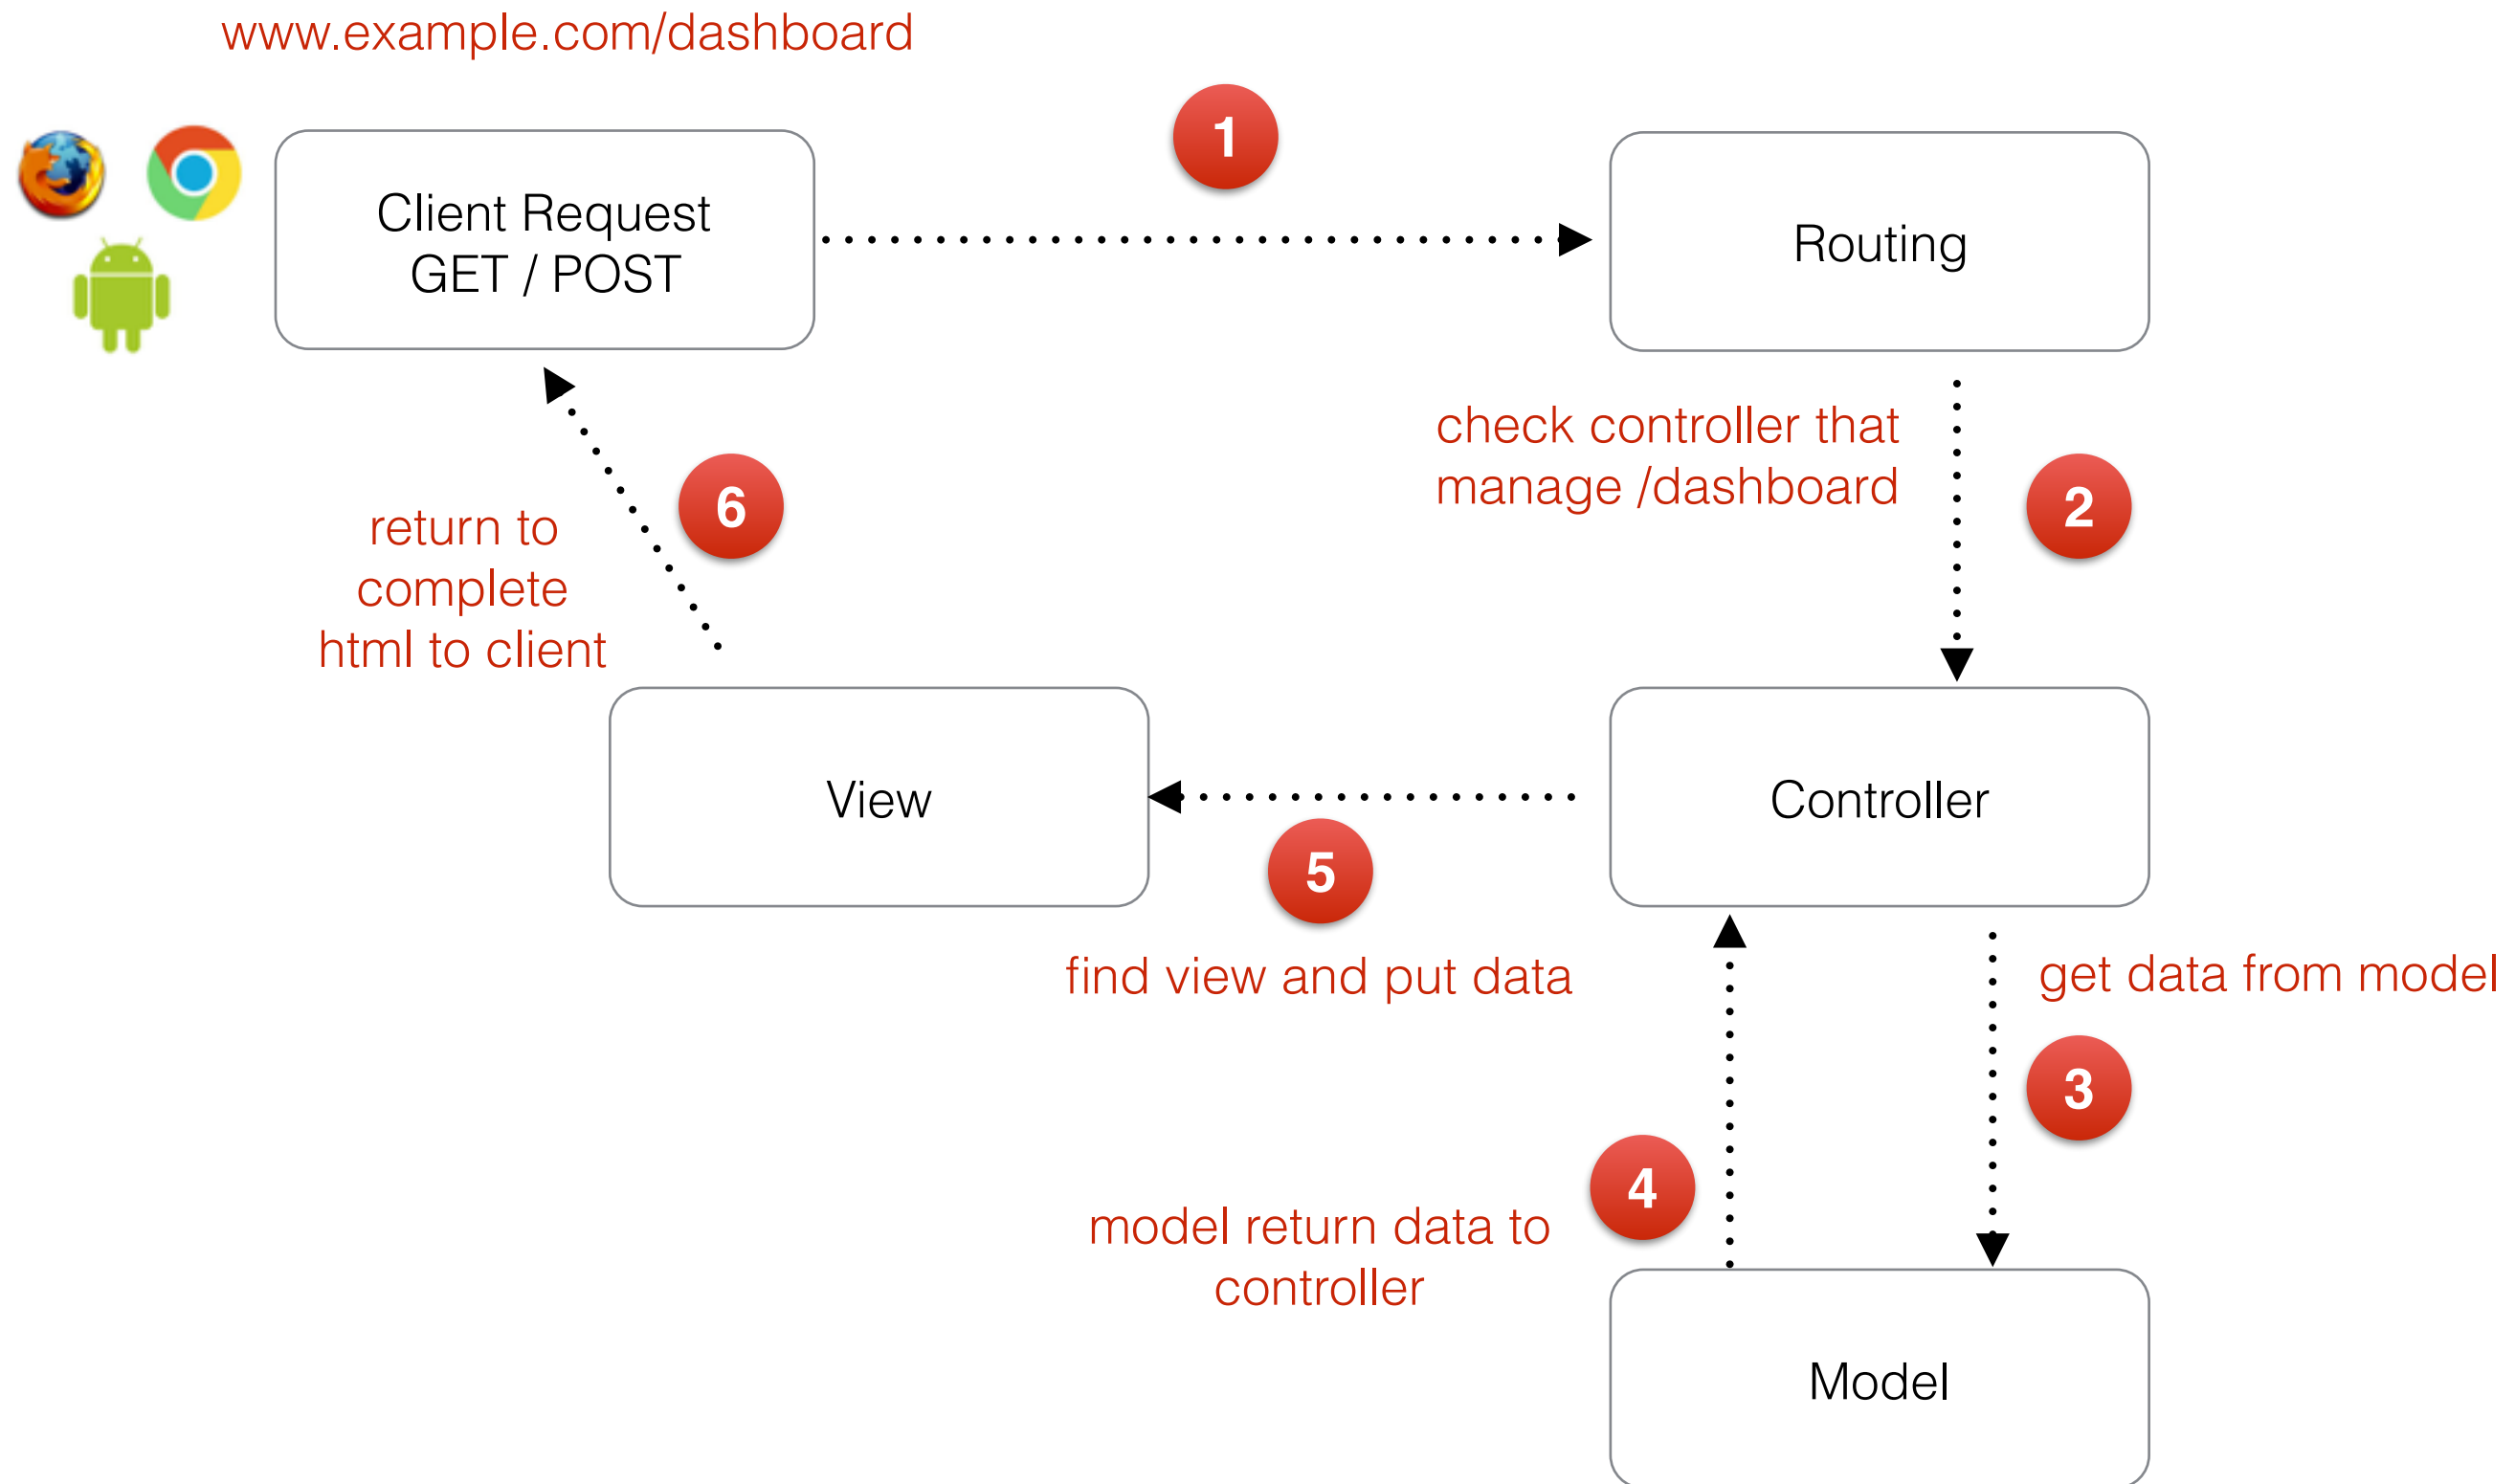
www.example.com/dashboard

Client Request
GET / POST

1

Routing

check controller that manage /dashboard

2

return to complete html to client

6

View

Controller

5

find view and put data

get data from model

3

4

model return data to controller

Model